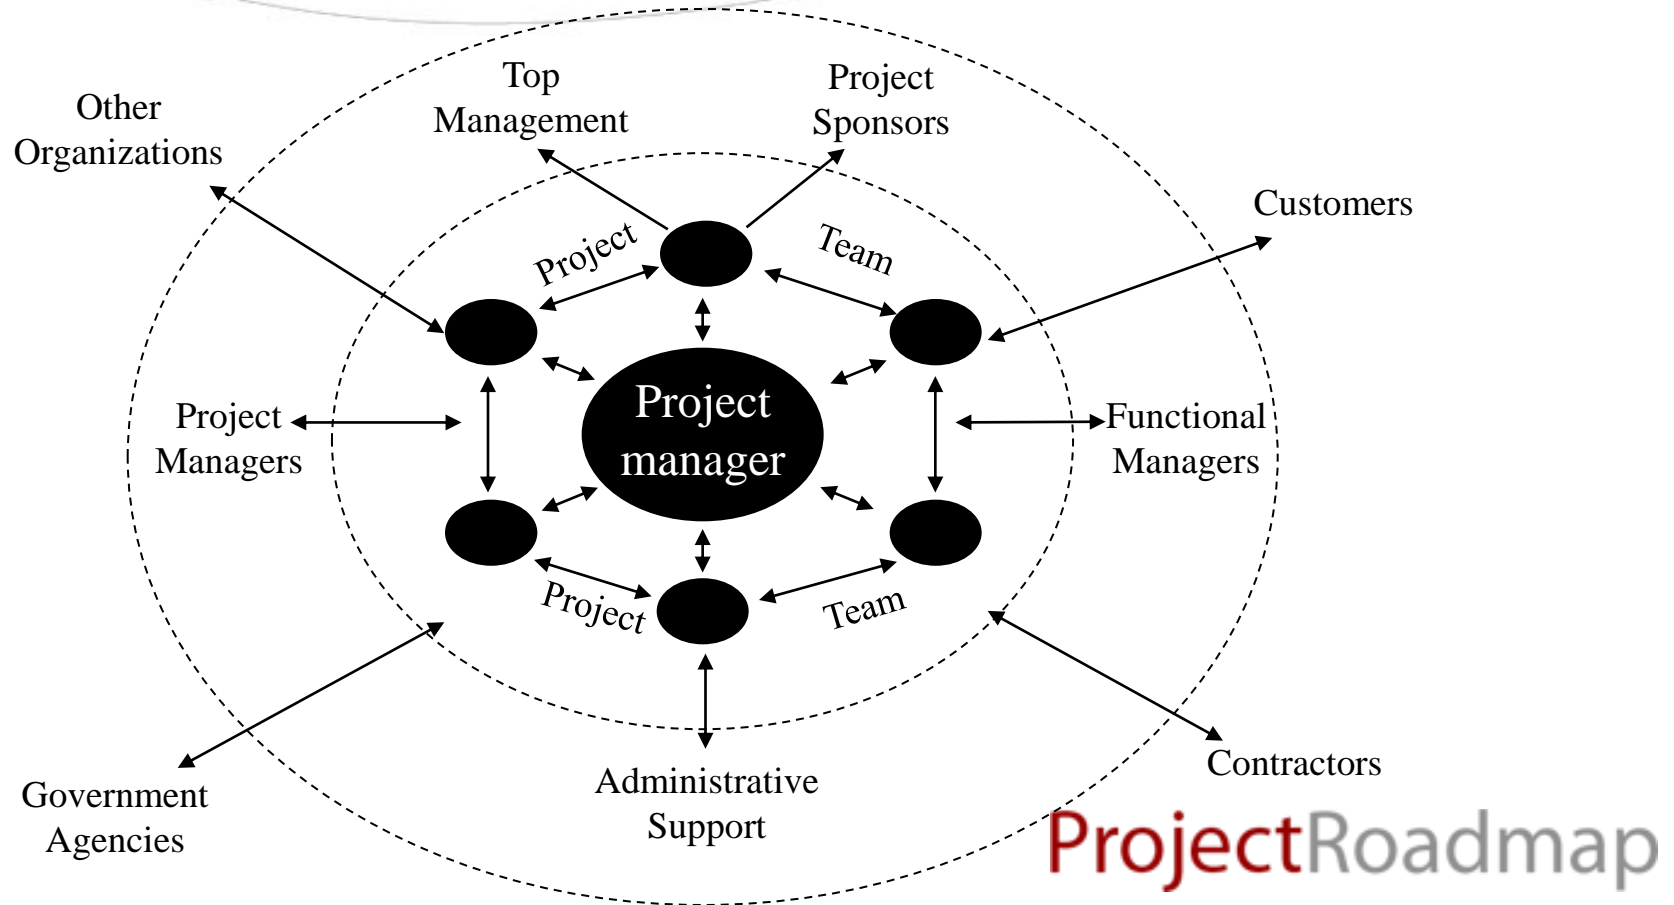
Other Organizations

Top Management

Project Sponsors

Customers

Project

Team

Project manager

Project Managers

Functional Managers

Project

Team

Government Agencies

Administrative Support

Contractors

ProjectRoadmap